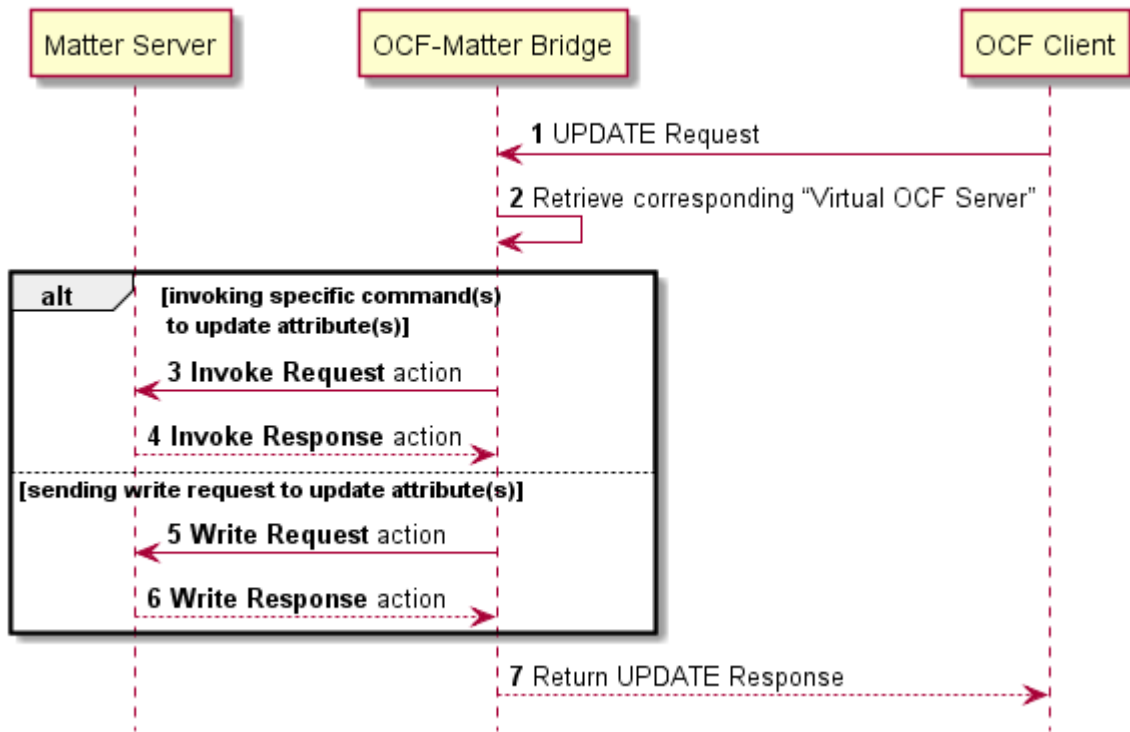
Matter Server

OCF-Matter Bridge

OCF Client

1 UPDATE Request

2 Retrieve corresponding “Virtual OCF Server”

alt

[invoking specific command(s) to update attribute(s)]

3 Invoke Request action

4 Invoke Response action

[sending write request to update attribute(s)]

5 Write Request action

6 Write Response action

7 Return UPDATE Response